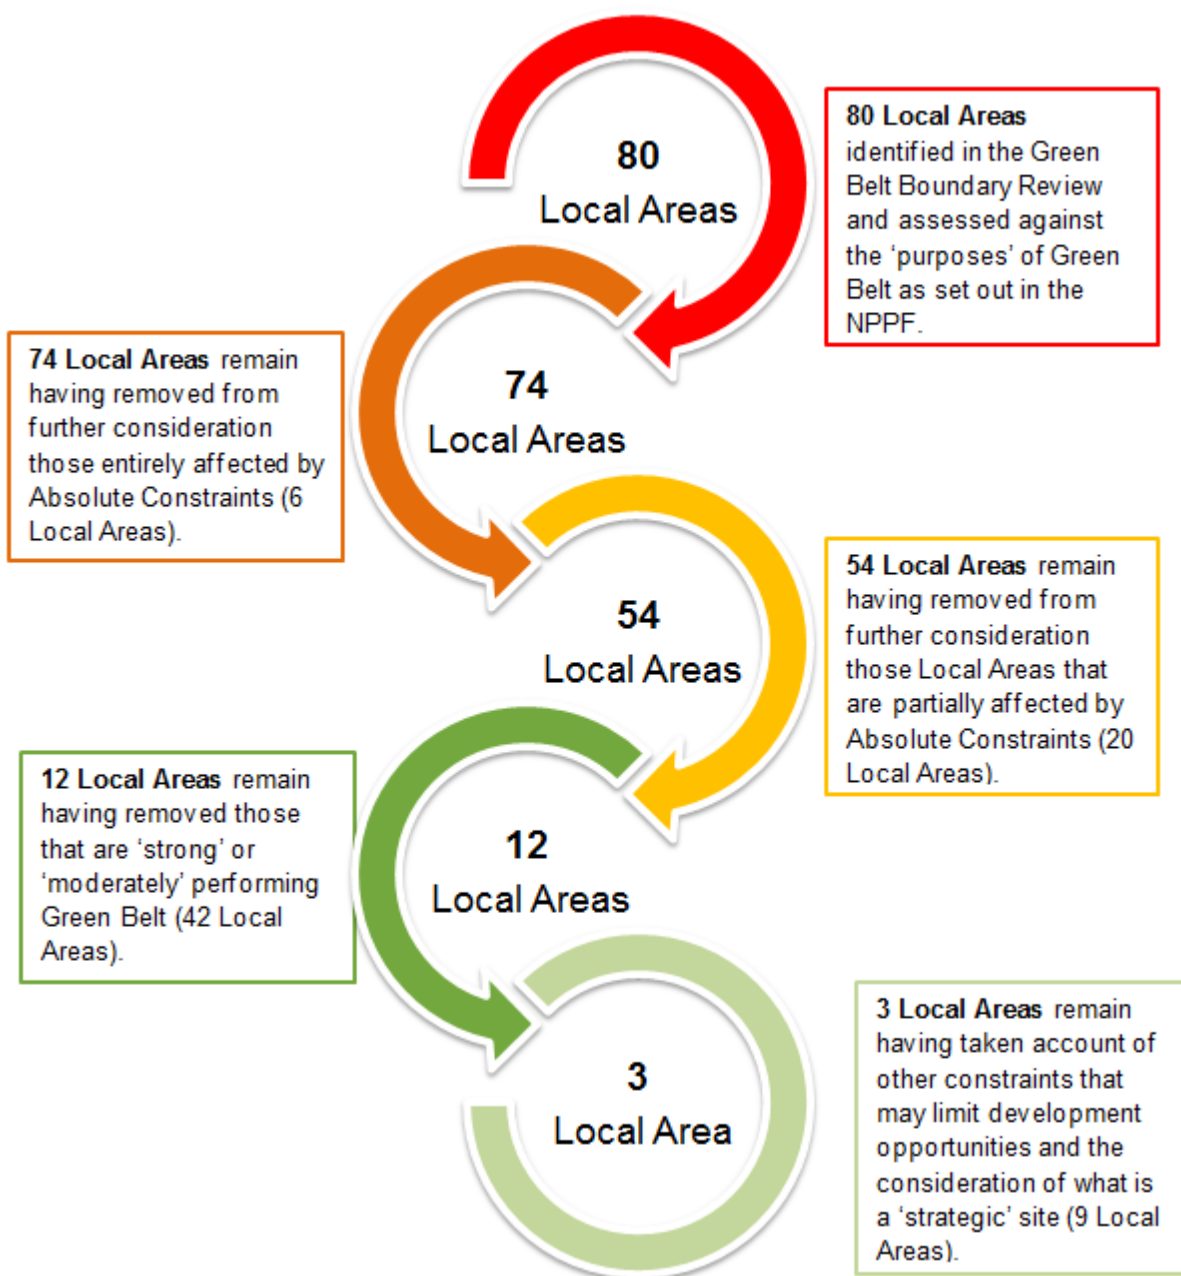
80
Local Areas

80 Local Areas identified in the Green Belt Boundary Review and assessed against the 'purposes' of Green Belt as set out in the NPPF.

74 Local Areas remain having removed from further consideration those entirely affected by Absolute Constraints (6 Local Areas).

74
Local Areas

54
Local Areas

54 Local Areas remain having removed from further consideration those Local Areas that are partially affected by Absolute Constraints (20 Local Areas).

12 Local Areas remain having removed those that are 'strong' or 'moderately' performing Green Belt (42 Local Areas).

12
Local Areas

3
Local Area

3 Local Areas remain having taken account of other constraints that may limit development opportunities and the consideration of what is a 'strategic' site (9 Local Areas).